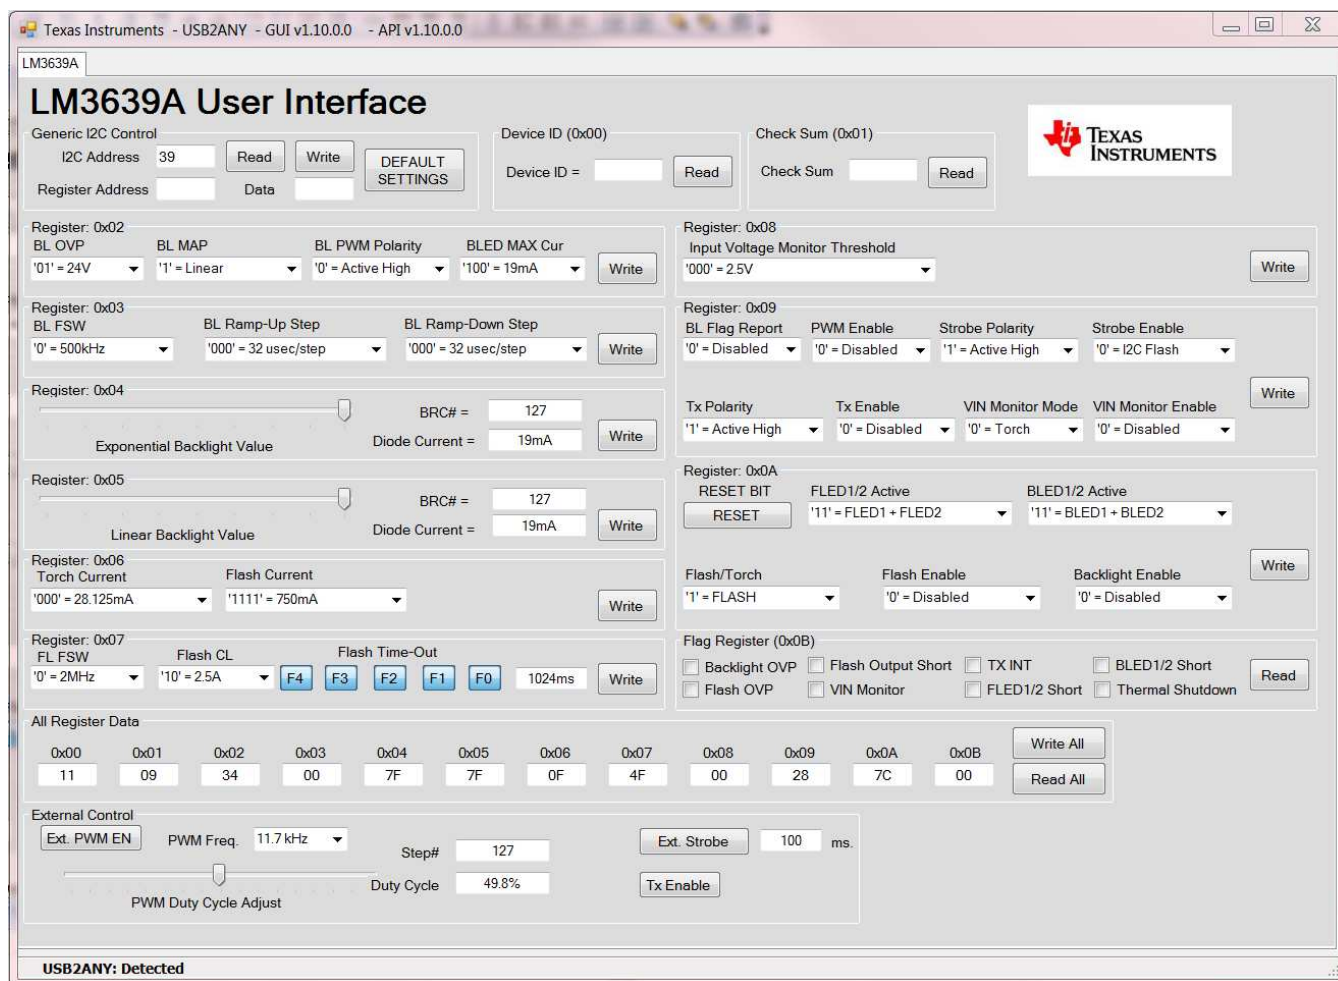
Texas Instruments - USB2ANY - GUI v1.10.0.0 - API v1.10.0.0

LM3639A

LM3639A User Interface

Generic I2C Control
I2C Address 39 Read Write DEFAULT SETTINGS
Register Address Data

Device ID (0x00)
Device ID = Read

Check Sum (0x01)
Check Sum Read

TEXAS INSTRUMENTS

Register: 0x02
BL OVP '01' = 24V
BL MAP '1' = Linear
BL PWM Polarity '0' = Active High
BLED MAX Cur '100' = 19mA
Write

Register: 0x08
Input Voltage Monitor Threshold '000' = 2.5V
Write

Register: 0x03
BL FSW '0' = 500kHz
BL Ramp-Up Step '000' = 32 usec/step
BL Ramp-Down Step '000' = 32 usec/step
Write

Register: 0x09
BL Flag Report '0' = Disabled
PWM Enable '0' = Disabled
Strobe Polarity '1' = Active High
Strobe Enable '0' = I2C Flash
Write
Tx Polarity '1' = Active High
Tx Enable '0' = Disabled
VIN Monitor Mode '0' = Torch
VIN Monitor Enable '0' = Disabled

Register: 0x04
BRC# = 127
Exponential Backlight Value
Diode Current = 19mA
Write

Register: 0x05
BRC# = 127
Linear Backlight Value
Diode Current = 19mA
Write

Register: 0x0A
RESET BIT RESET
FLED1/2 Active '11' = FLED1 + FLED2
BLED1/2 Active '11' = BLED1 + BLED2
Write
Flash/Torch '1' = FLASH
Flash Enable '0' = Disabled
Backlight Enable '0' = Disabled

Register: 0x06
Torch Current '000' = 28.125mA
Flash Current '1111' = 750mA
Write

Register: 0x07
FL FSW '0' = 2MHz
Flash CL '10' = 2.5A
Flash Time-Out F4 F3 F2 F1 F0 1024ms
Write

Flag Register (0x0B)
Backlight OVP Flash Output Short TX INT BLED1/2 Short
Flash OVP VIN Monitor FLED1/2 Short Thermal Shutdown
Read

All Register Data
| 0x00 | 0x01 | 0x02 | 0x03 | 0x04 | 0x05 | 0x06 | 0x07 | 0x08 | 0x09 | 0x0A | 0x0B |
|---|---|---|---|---|---|---|---|---|---|---|---|
| 11 | 09 | 34 | 00 | 7F | 7F | 0F | 4F | 00 | 28 | 7C | 00 |
Write All
Read All

External Control
Ext. PWM EN PWM Freq. 11.7 kHz
Step# 127
Duty Cycle 49.8%
PWM Duty Cycle Adjust
Ext. Strobe 100 ms.
Tx Enable

USB2ANY: Detected